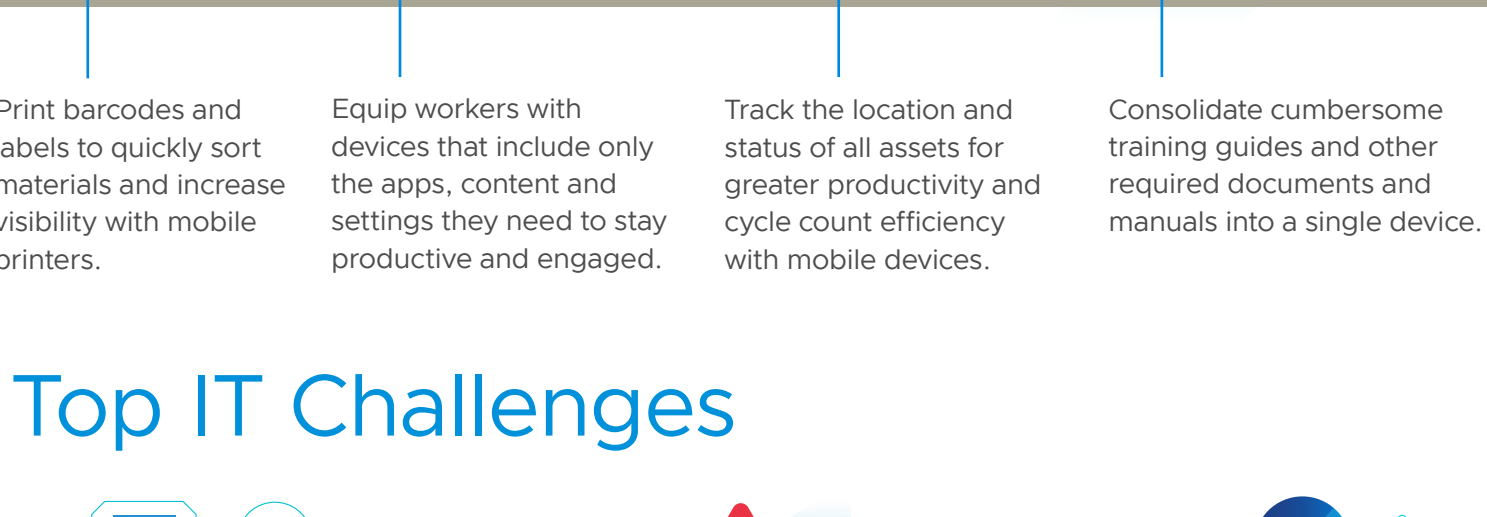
Print barcodes and abels to quickly sort materials and increase visibility with mobile printers.

Equip workers with devices that include only the apps, content and settings they need to stay productive and engaged.

Track the location and status of all assets for greater productivity and cycle count efficiency with mobile devices.

Consolidate cumbersome training guides and other required documents and manuals into a single device.

Top IT Challenges